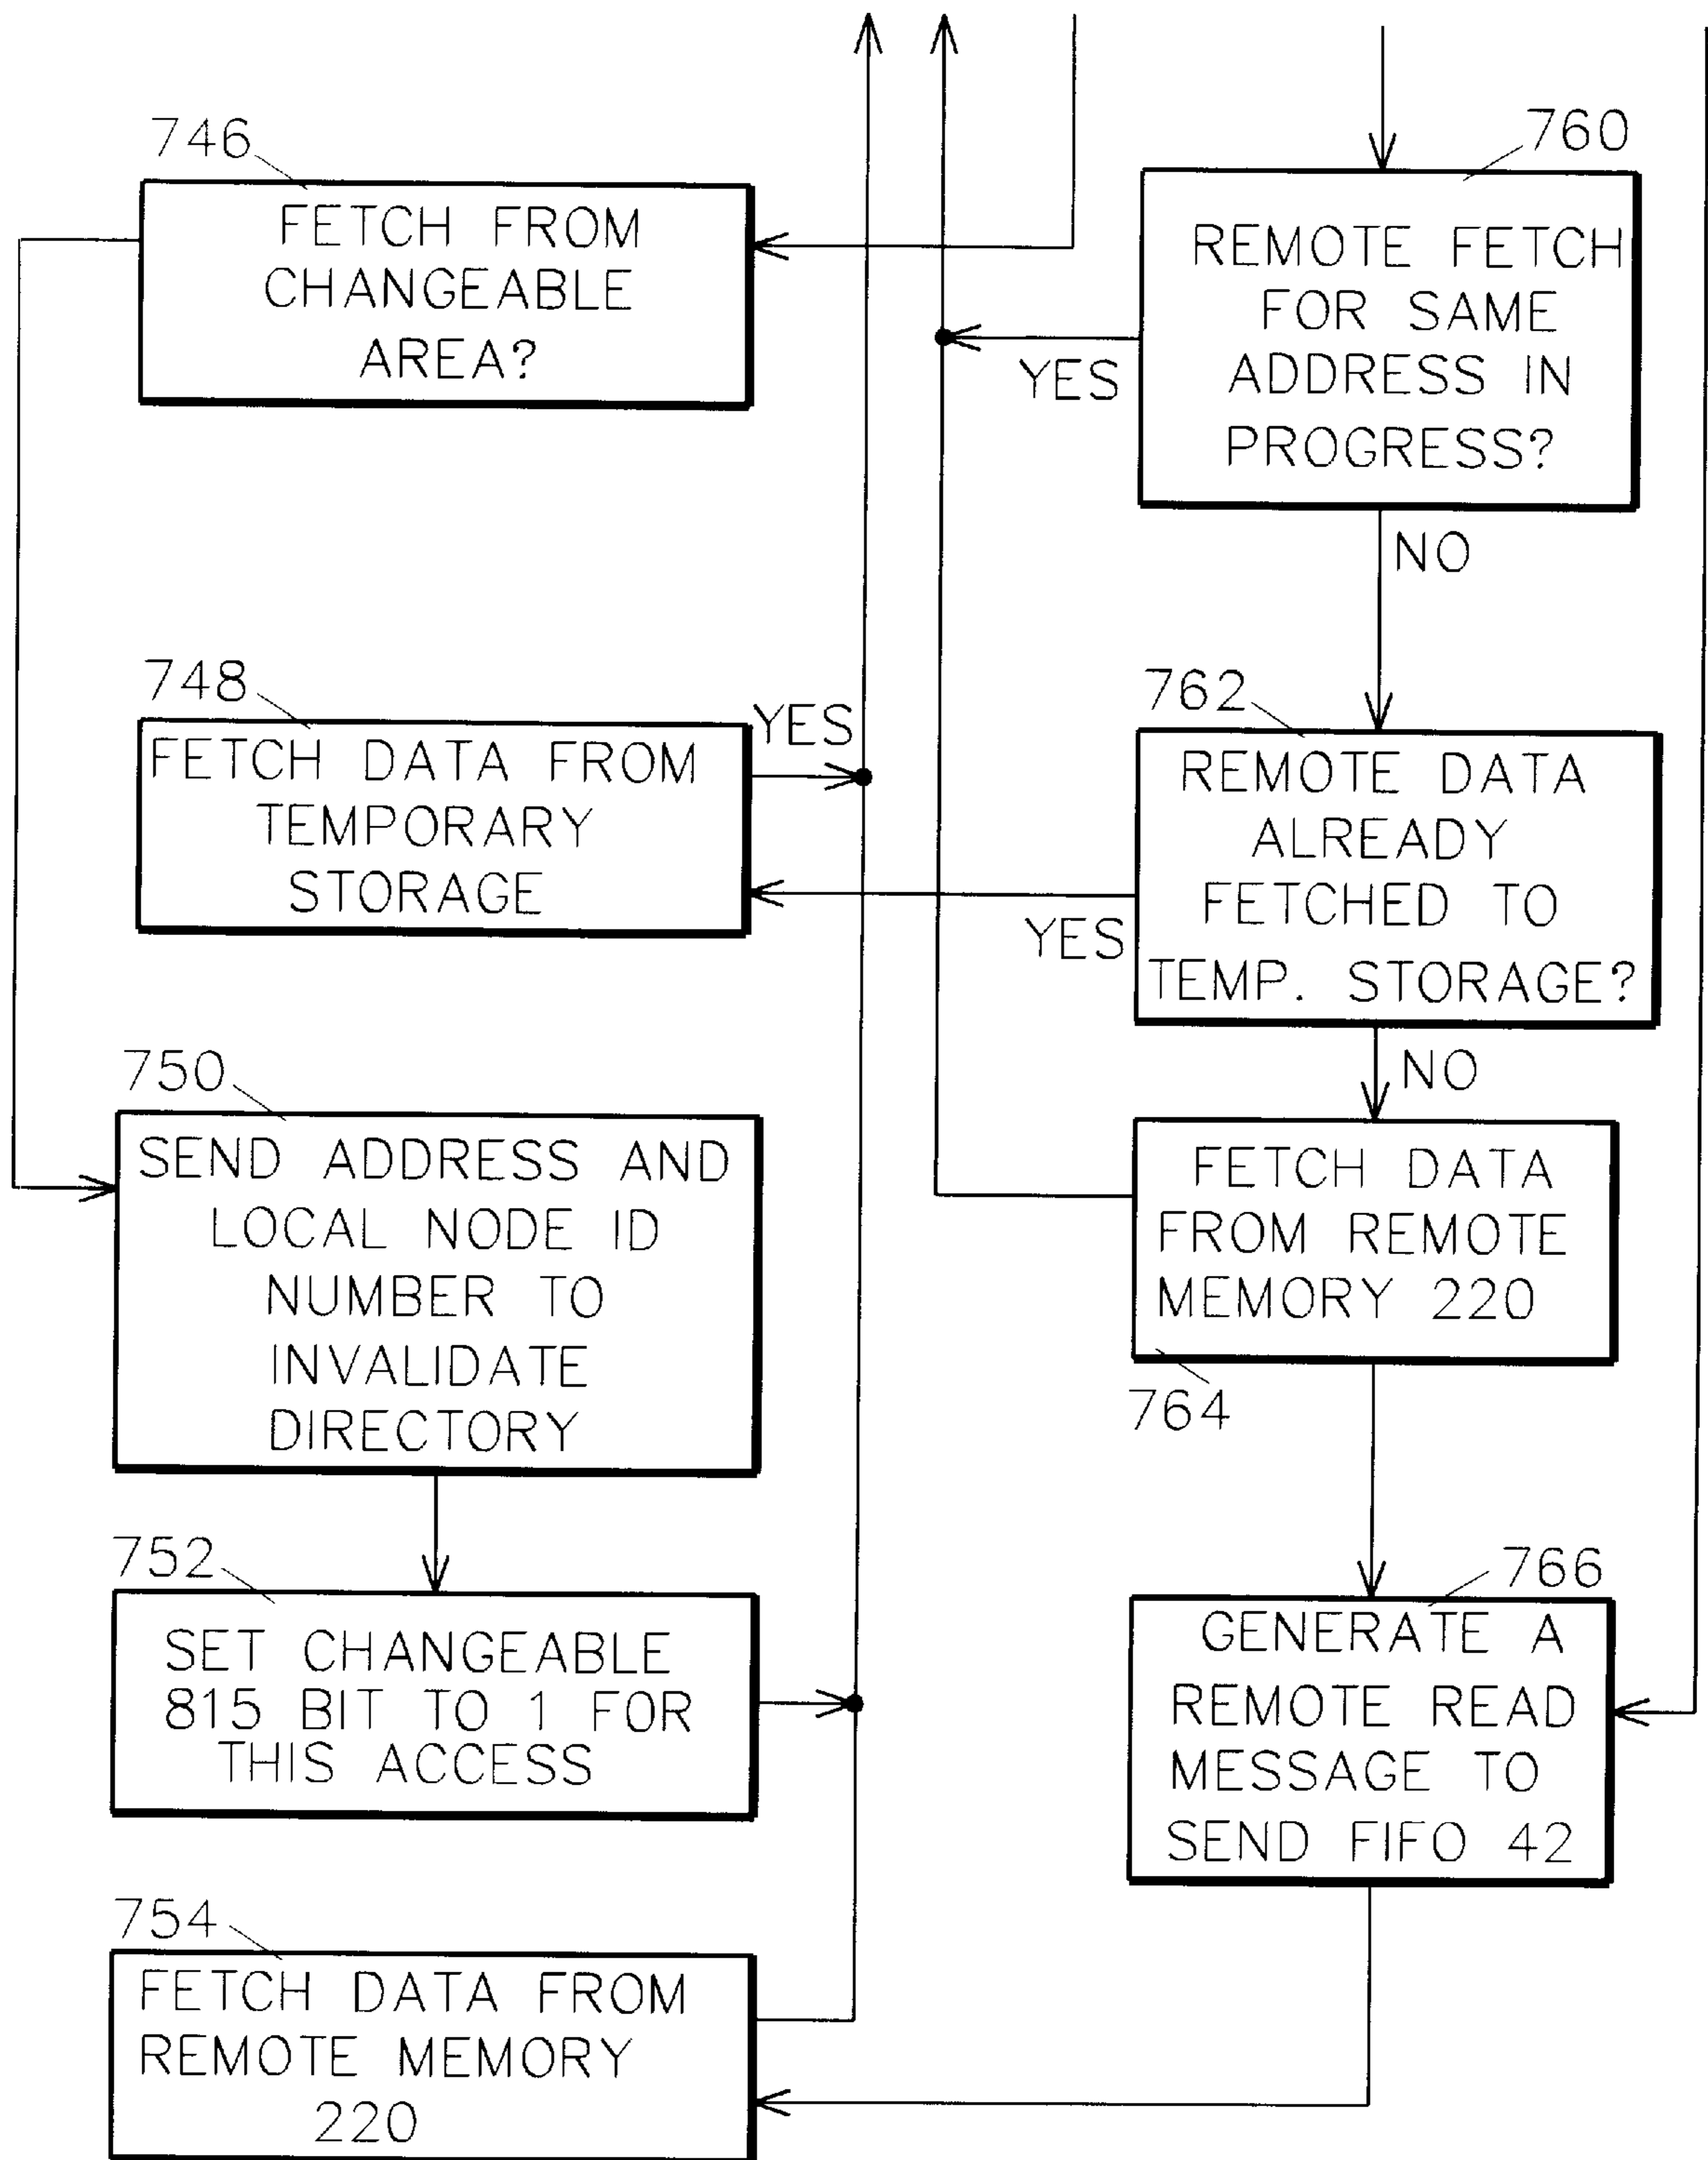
746
FETCH FROM CHANGEABLE AREA?

760
REMOTE FETCH FOR SAME ADDRESS IN PROGRESS?

YES

NO

748
FETCH DATA FROM TEMPORARY STORAGE

YES

762
REMOTE DATA ALREADY FETCHED TO TEMP. STORAGE?

YES

NO

750
SEND ADDRESS AND LOCAL NODE ID NUMBER TO INVALIDATE DIRECTORY

FETCH DATA FROM REMOTE MEMORY 220
764

752
SET CHANGEABLE 815 BIT TO 1 FOR THIS ACCESS

766
GENERATE A REMOTE READ MESSAGE TO SEND FIFO 42

754
FETCH DATA FROM REMOTE MEMORY 220